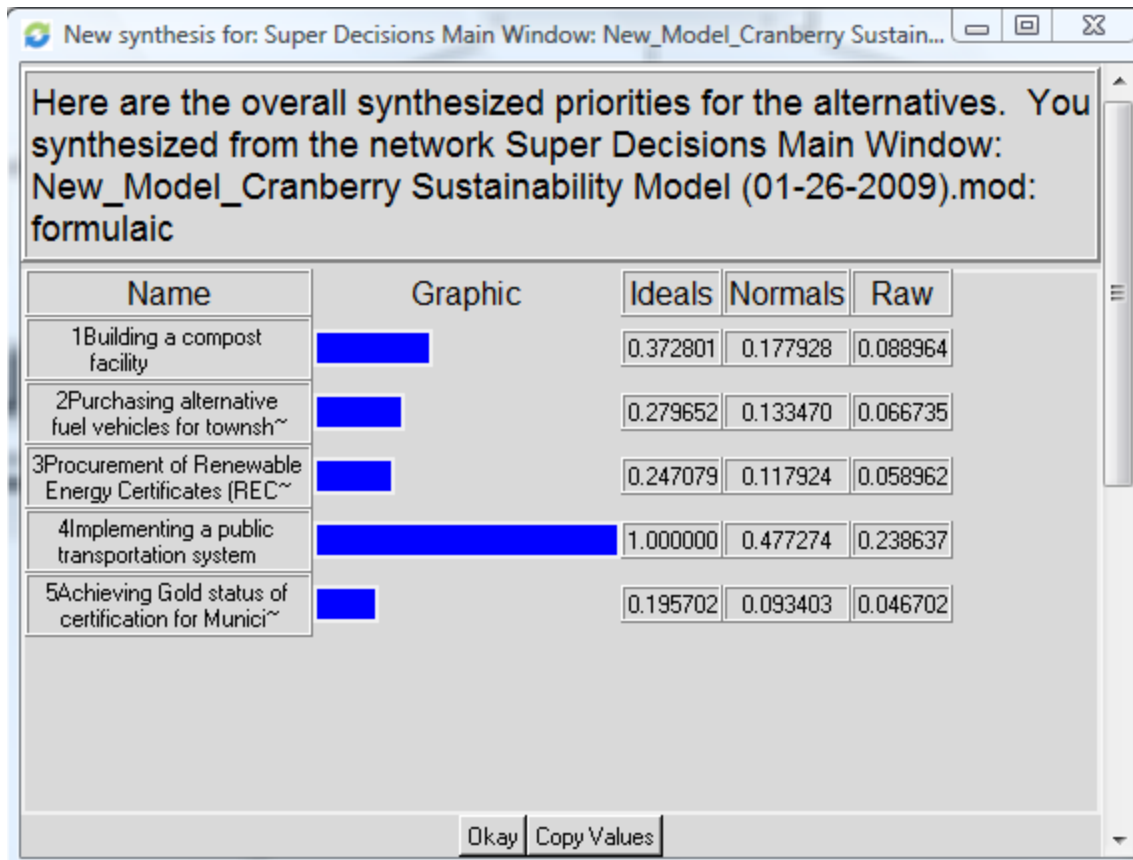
New synthesis for: Super Decisions Main Window: New_Model_Cranberry Sustain...

Here are the overall synthesized priorities for the alternatives. You synthesized from the network Super Decisions Main Window: New_Model_Cranberry Sustainability Model (01-26-2009).mod: formulaic

| Name | Graphic | Ideals | Normals | Raw |
|---|---|---|---|---|
| 1Building a compost facility | | 0.372801 | 0.177928 | 0.088964 |
| 2Purchasing alternative fuel vehicles for townsh~ | | 0.279652 | 0.133470 | 0.066735 |
| 3Procurement of Renewable Energy Certificates (REC~ | | 0.247079 | 0.117924 | 0.058962 |
| 4Implementing a public transportation system | | 1.000000 | 0.477274 | 0.238637 |
| 5Achieving Gold status of certification for Munici~ | | 0.195702 | 0.093403 | 0.046702 |

Okay Copy Values